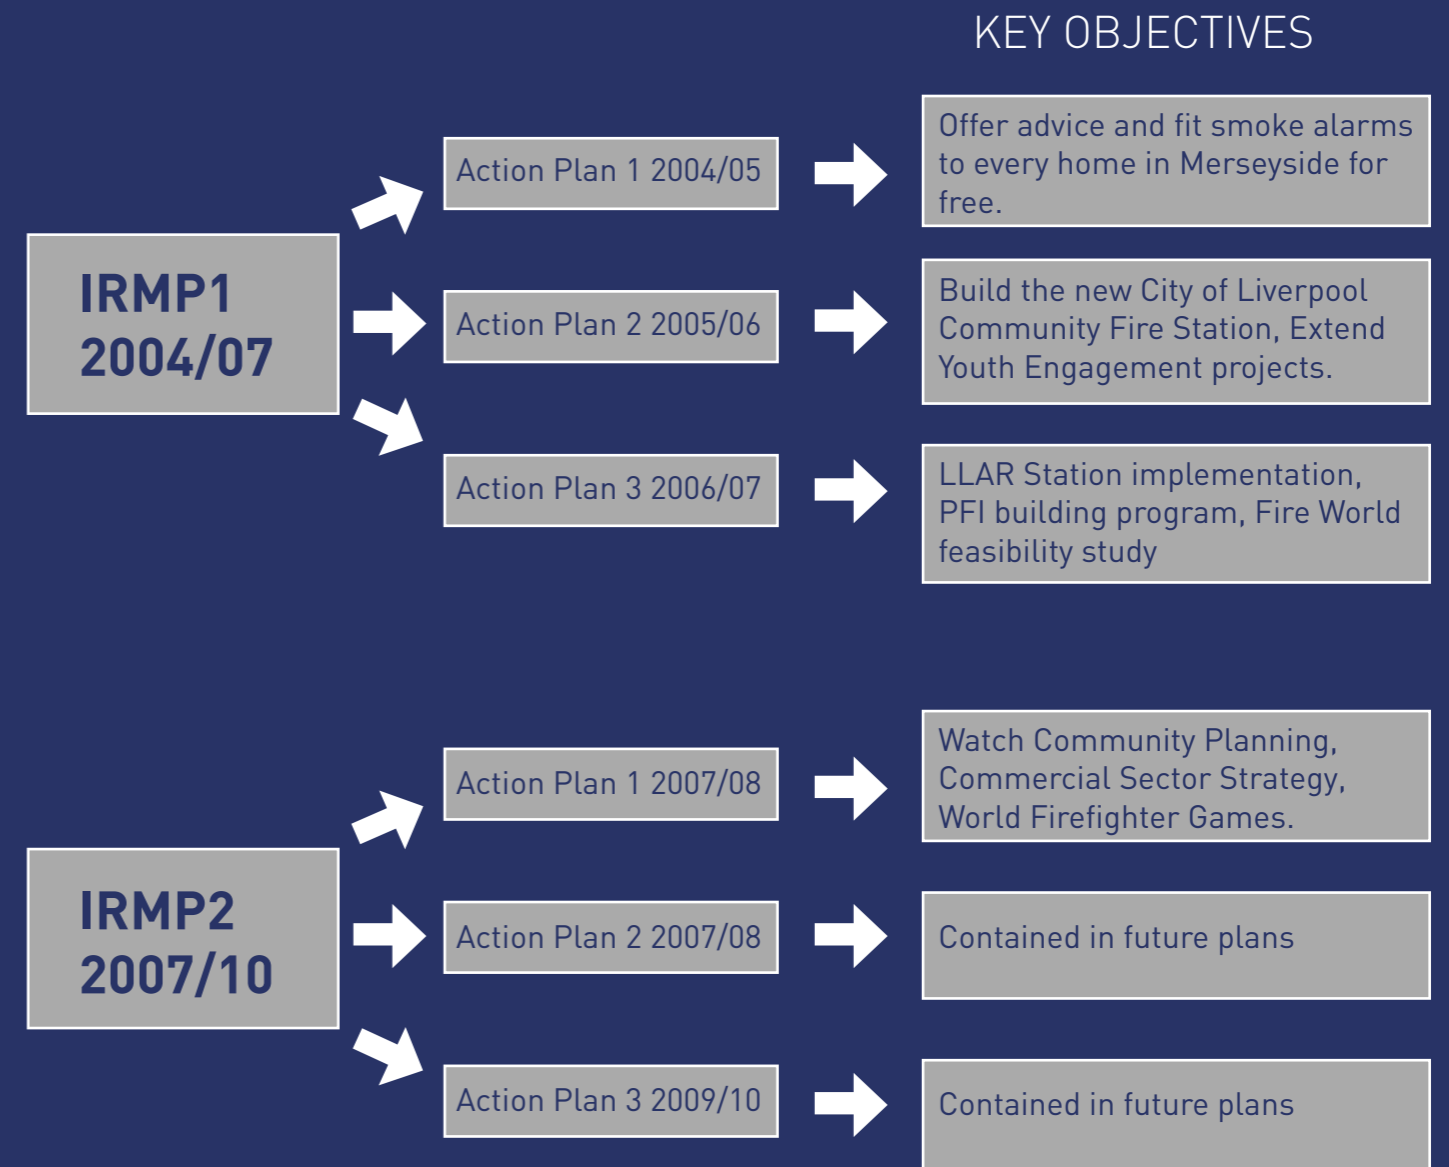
KEY OBJECTIVES

IRMP1 2004/07

Action Plan 1 2004/05

Offer advice and fit smoke alarms to every home in Merseyside for free.

Action Plan 2 2005/06

Build the new City of Liverpool Community Fire Station, Extend Youth Engagement projects.

Action Plan 3 2006/07

LLAR Station implementation, PFI building program, Fire World feasibility study

IRMP2 2007/10

Action Plan 1 2007/08

Watch Community Planning, Commercial Sector Strategy, World Firefighter Games.

Action Plan 2 2007/08

Contained in future plans

Action Plan 3 2009/10

Contained in future plans